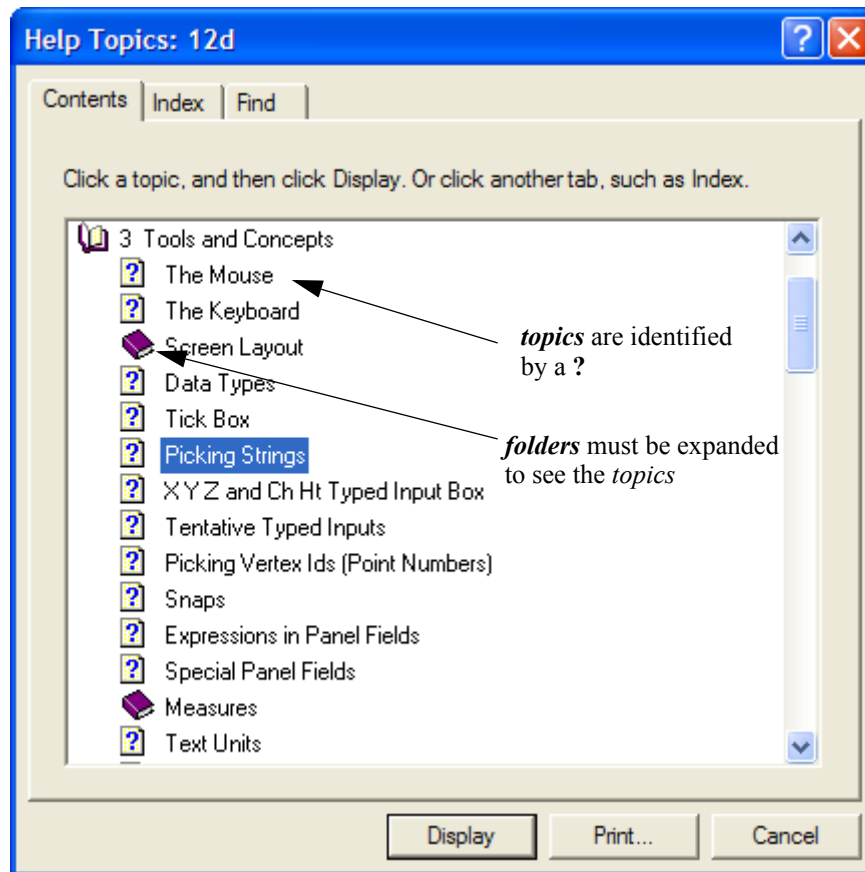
Help Topics: 12d

Contents | Index | Find

Click a topic, and then click Display. Or click another tab, such as Index.

3 Tools and Concepts
The Mouse
The Keyboard
Screen Layout
Data Types
Tick Box
Picking Strings
X Y Z and Ch Ht Typed Input Box
Tentative Typed Inputs
Picking Vertex Ids (Point Numbers)
Snaps
Expressions in Panel Fields
Special Panel Fields
Measures
Text Units

*topics* are identified by a **?**

*folders* must be expanded to see the *topics*

Display | Print... | Cancel